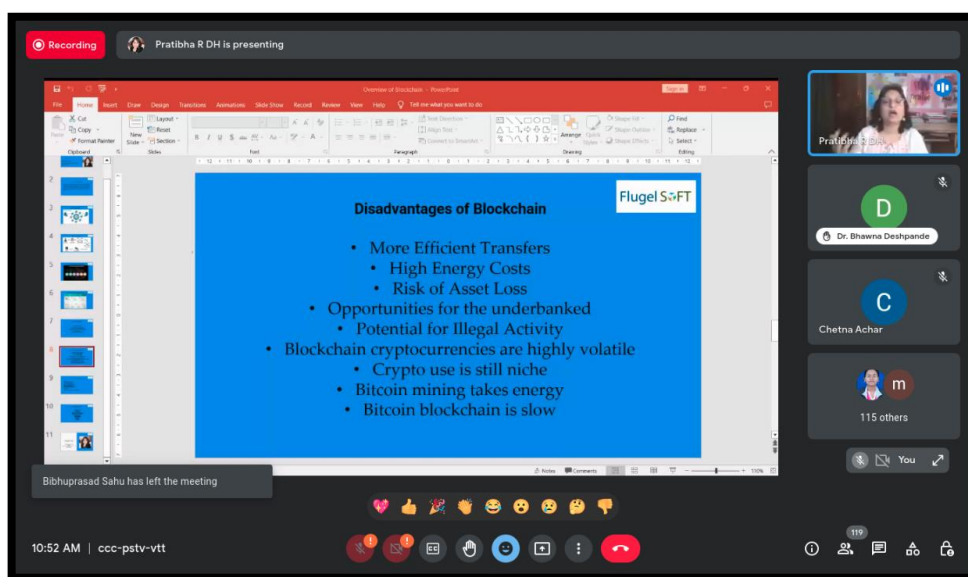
Recording

Pratibha R DH is presenting

Overview of Blockchain - PowerPoint

File Home Insert Draw Design Transitions Animations Slide Show Record Review View Help Tell me what you want to do

Cut Copy Format Painter Clipboard New Slide Layout Reset Section Slides Font Paragraph Text Direction Align Text Convert to SmartArt Arrange Quick Styles Shape Fill Shape Outline Shape Effects Drawing Find Replace Select Editing

Flugel SOFT

Disadvantages of Blockchain

• More Efficient Transfers
• High Energy Costs
• Risk of Asset Loss
• Opportunities for the underbanked
• Potential for Illegal Activity
• Blockchain cryptocurrencies are highly volatile
• Crypto use is still niche
• Bitcoin mining takes energy
• Bitcoin blockchain is slow

Notes Comments 110%

Pratibha R DH

D
Dr. Bhawna Deshpande

C
Chetna Achar

m
115 others

You

Bibhuprasad Sahu has left the meeting

10:52 AM | ccc-pstv-vtt

119